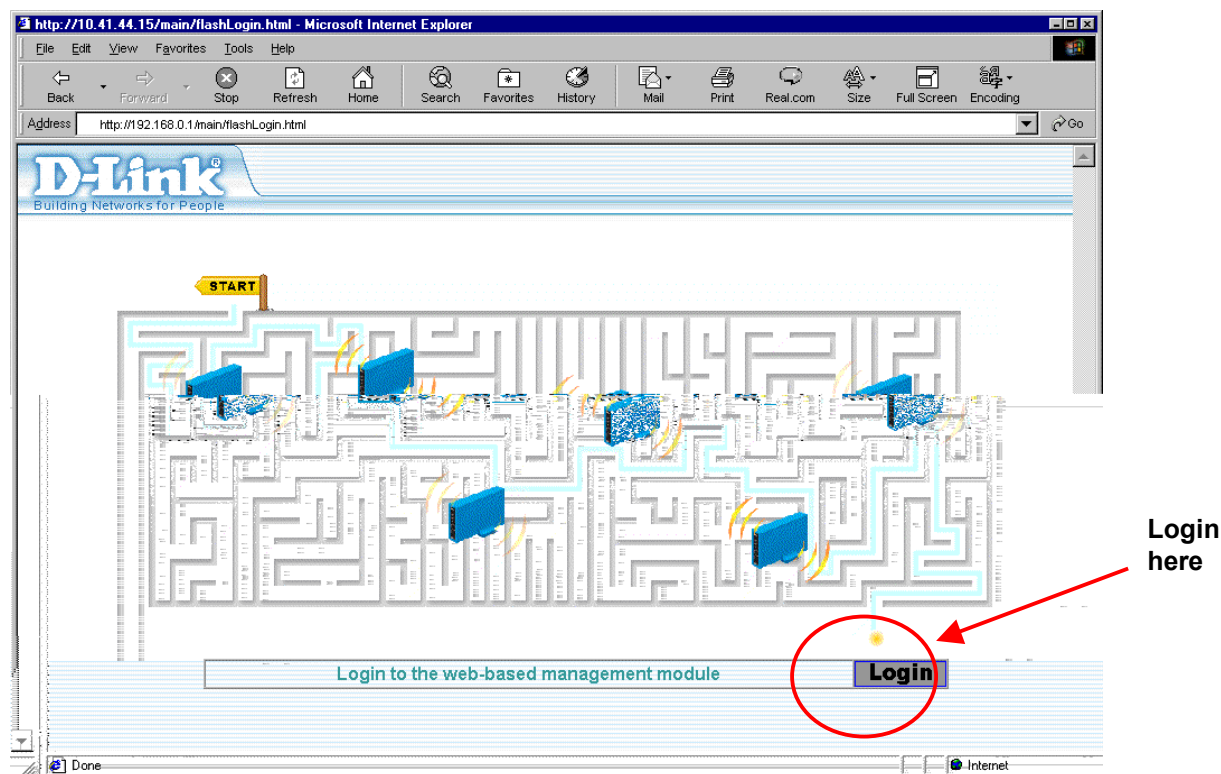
http://10.41.44.15/main/flashLogin.html - Microsoft Internet Explorer

File Edit View Favorites Tools Help

Back Forward Stop Refresh Home Search Favorites History Mail Print Real.com Size Full Screen Encoding

Address http://192.168.0.1/main/flashLogin.html Go

D-Link®
Building Networks for People

START

Login to the web-based management module

Login

Login here

Done

Internet